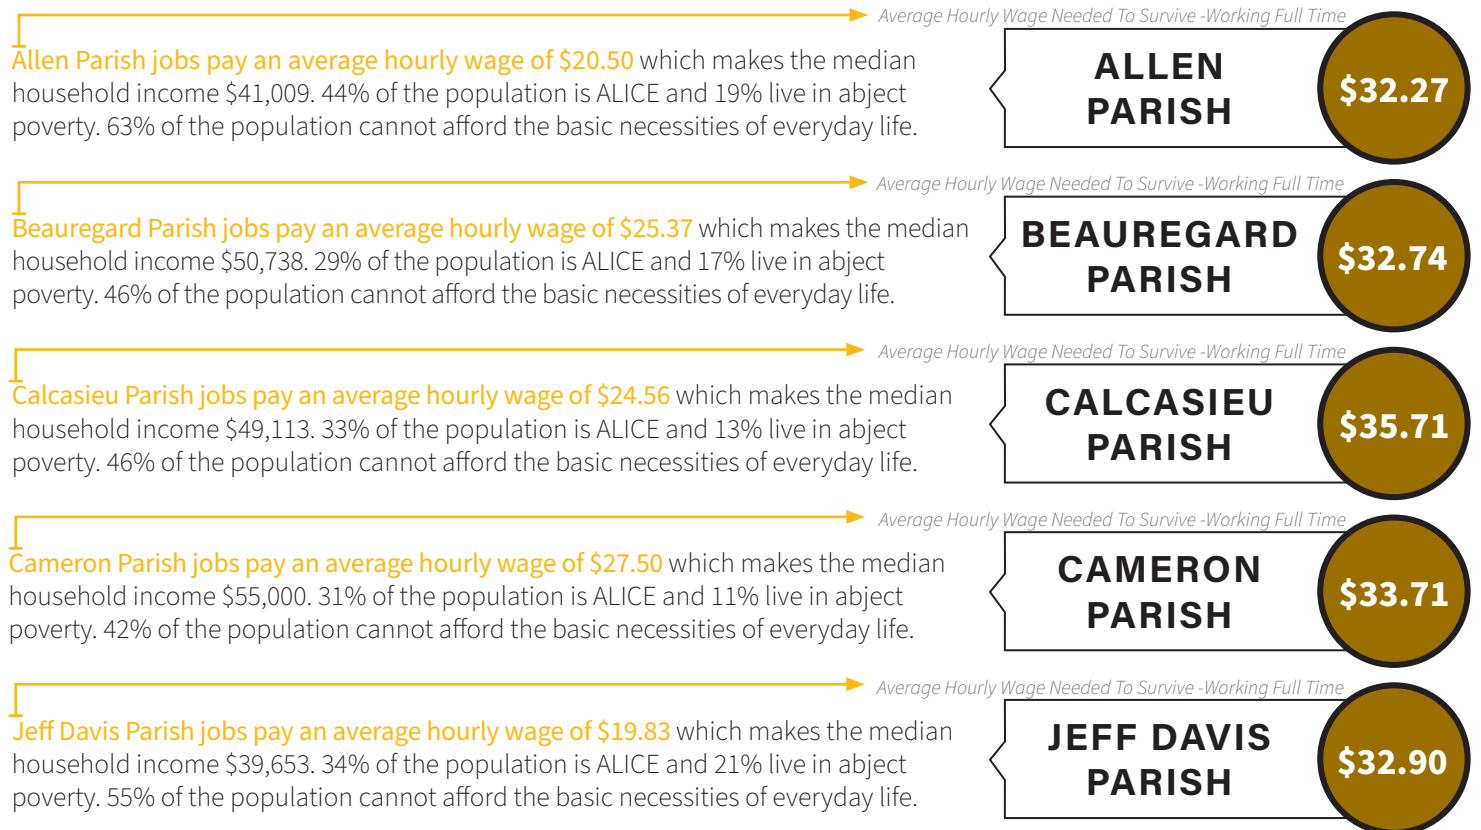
Average Hourly Wage Needed To Survive -Working Full Time

Allen Parish jobs pay an average hourly wage of $20.50 which makes the median household income $41,009. 44% of the population is ALICE and 19% live in abject poverty. 63% of the population cannot afford the basic necessities of everyday life.

ALLEN PARISH

$32.27

Average Hourly Wage Needed To Survive -Working Full Time

Beauregard Parish jobs pay an average hourly wage of $25.37 which makes the median household income $50,738. 29% of the population is ALICE and 17% live in abject poverty. 46% of the population cannot afford the basic necessities of everyday life.

BEAUREGARD PARISH

$32.74

Average Hourly Wage Needed To Survive -Working Full Time

Calcasieu Parish jobs pay an average hourly wage of $24.56 which makes the median household income $49,113. 33% of the population is ALICE and 13% live in abject poverty. 46% of the population cannot afford the basic necessities of everyday life.

CALCASIEU PARISH

$35.71

Average Hourly Wage Needed To Survive -Working Full Time

Cameron Parish jobs pay an average hourly wage of $27.50 which makes the median household income $55,000. 31% of the population is ALICE and 11% live in abject poverty. 42% of the population cannot afford the basic necessities of everyday life.

CAMERON PARISH

$33.71

Average Hourly Wage Needed To Survive -Working Full Time

Jeff Davis Parish jobs pay an average hourly wage of $19.83 which makes the median household income $39,653. 34% of the population is ALICE and 21% live in abject poverty. 55% of the population cannot afford the basic necessities of everyday life.

JEFF DAVIS PARISH

$32.90